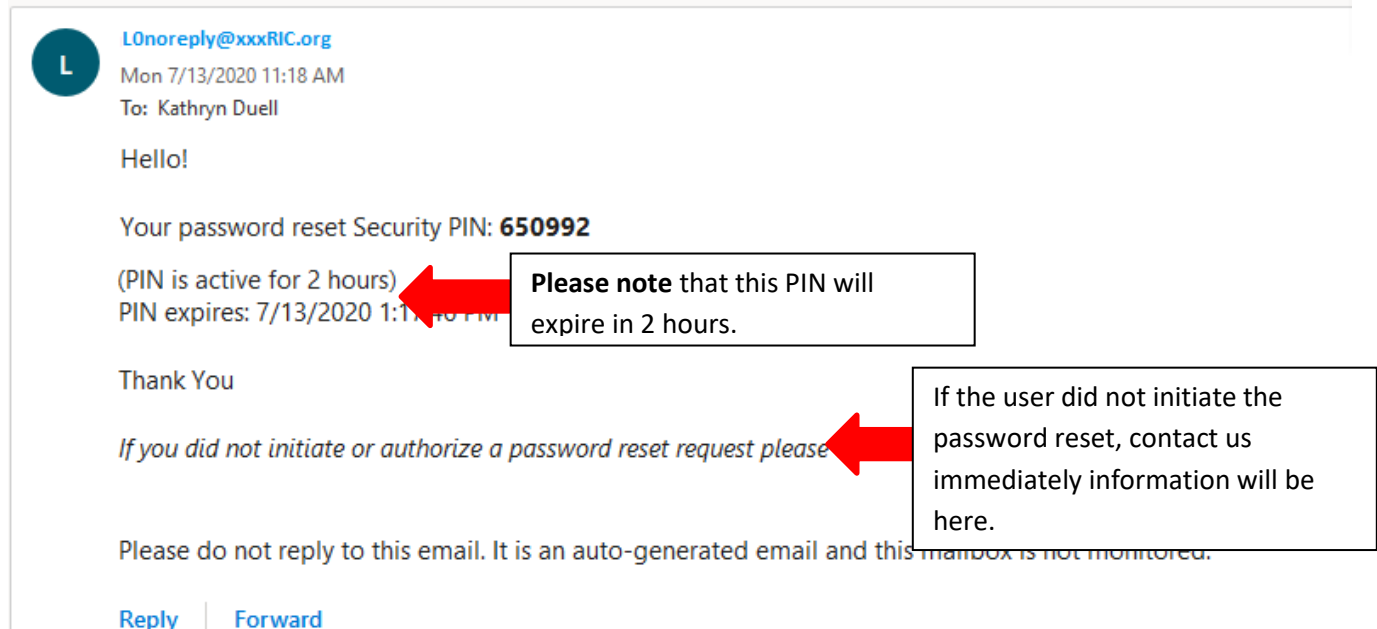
L

L0noreply@xxxRIC.org
Mon 7/13/2020 11:18 AM
To: Kathryn Duell

Hello!

Your password reset Security PIN: **650992**

(PIN is active for 2 hours)
PIN expires: 7/13/2020 1:1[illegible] PM

**Please note** that this PIN will expire in 2 hours.

Thank You

*If you did not initiate or authorize a password reset request please*

If the user did not initiate the password reset, contact us immediately information will be here.

Please do not reply to this email. It is an auto-generated email and this mailbox is not monitored.

Reply | Forward